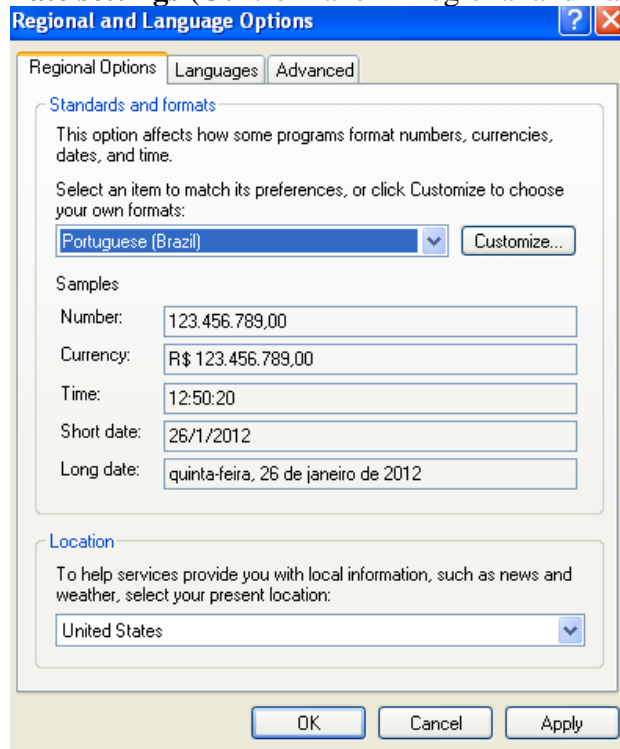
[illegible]
Regional and Language Options

Regional Options | Languages | Advanced

Standards and formats

This option affects how some programs format numbers, currencies, dates, and time.

Select an item to match its preferences, or click Customize to choose your own formats:

Portuguese (Brazil)

Customize...

Samples

| | |
|---|---|
| Number: | 123.456.789,00 |
| Currency: | R$ 123.456.789,00 |
| Time: | 12:50:20 |
| Short date: | 26/1/2012 |
| Long date: | quinta-feira, 26 de janeiro de 2012 |

Location

To help services provide you with local information, such as news and weather, select your present location:

United States

OK | Cancel | Apply